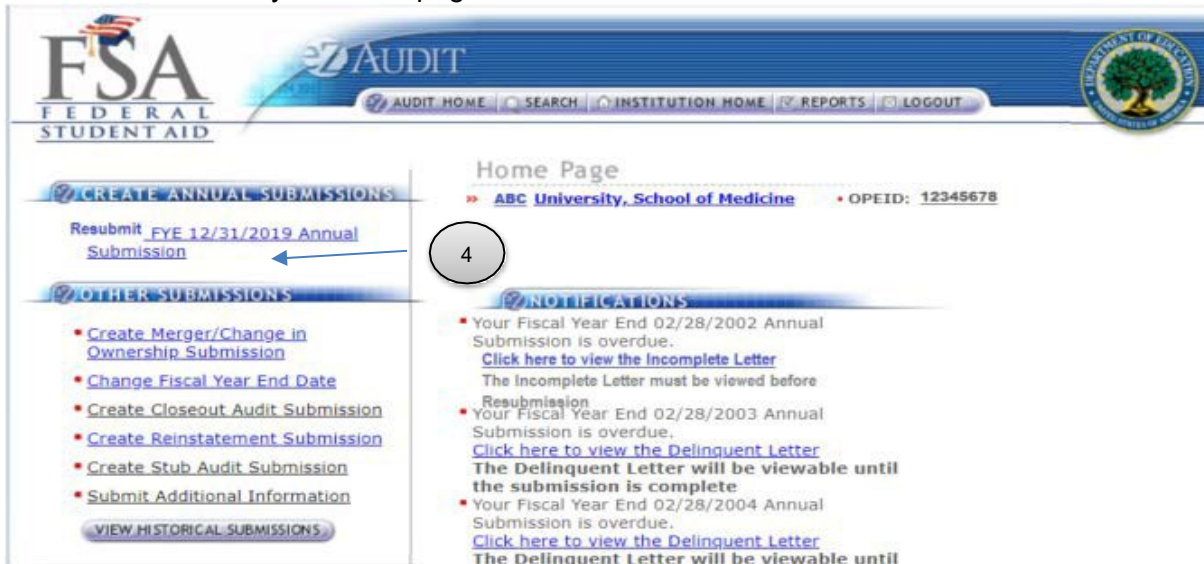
FSA
FEDERAL
STUDENT AID

eZ AUDIT

AUDIT HOME | SEARCH | INSTITUTION HOME | REPORTS | LOGOUT

Home Page

» ABC University, School of Medicine • OPEID: 12345678

CREATE ANNUAL SUBMISSIONS

Resubmit FYE 12/31/2019 Annual Submission

4

OTHER SUBMISSIONS

• Create Merger/Change in Ownership Submission
• Change Fiscal Year End Date
• Create Closeout Audit Submission
• Create Reinstatement Submission
• Create Stub Audit Submission
• Submit Additional Information

VIEW HISTORICAL SUBMISSIONS

NOTIFICATIONS

• Your Fiscal Year End 02/28/2002 Annual Submission is overdue.
Click here to view the Incomplete Letter
The Incomplete Letter must be viewed before Resubmission
• Your Fiscal Year End 02/28/2003 Annual Submission is overdue.
Click here to view the Delinquent Letter
The Delinquent Letter will be viewable until the submission is complete
• Your Fiscal Year End 02/28/2004 Annual Submission is overdue.
Click here to view the Delinquent Letter
The Delinquent Letter will be viewable until